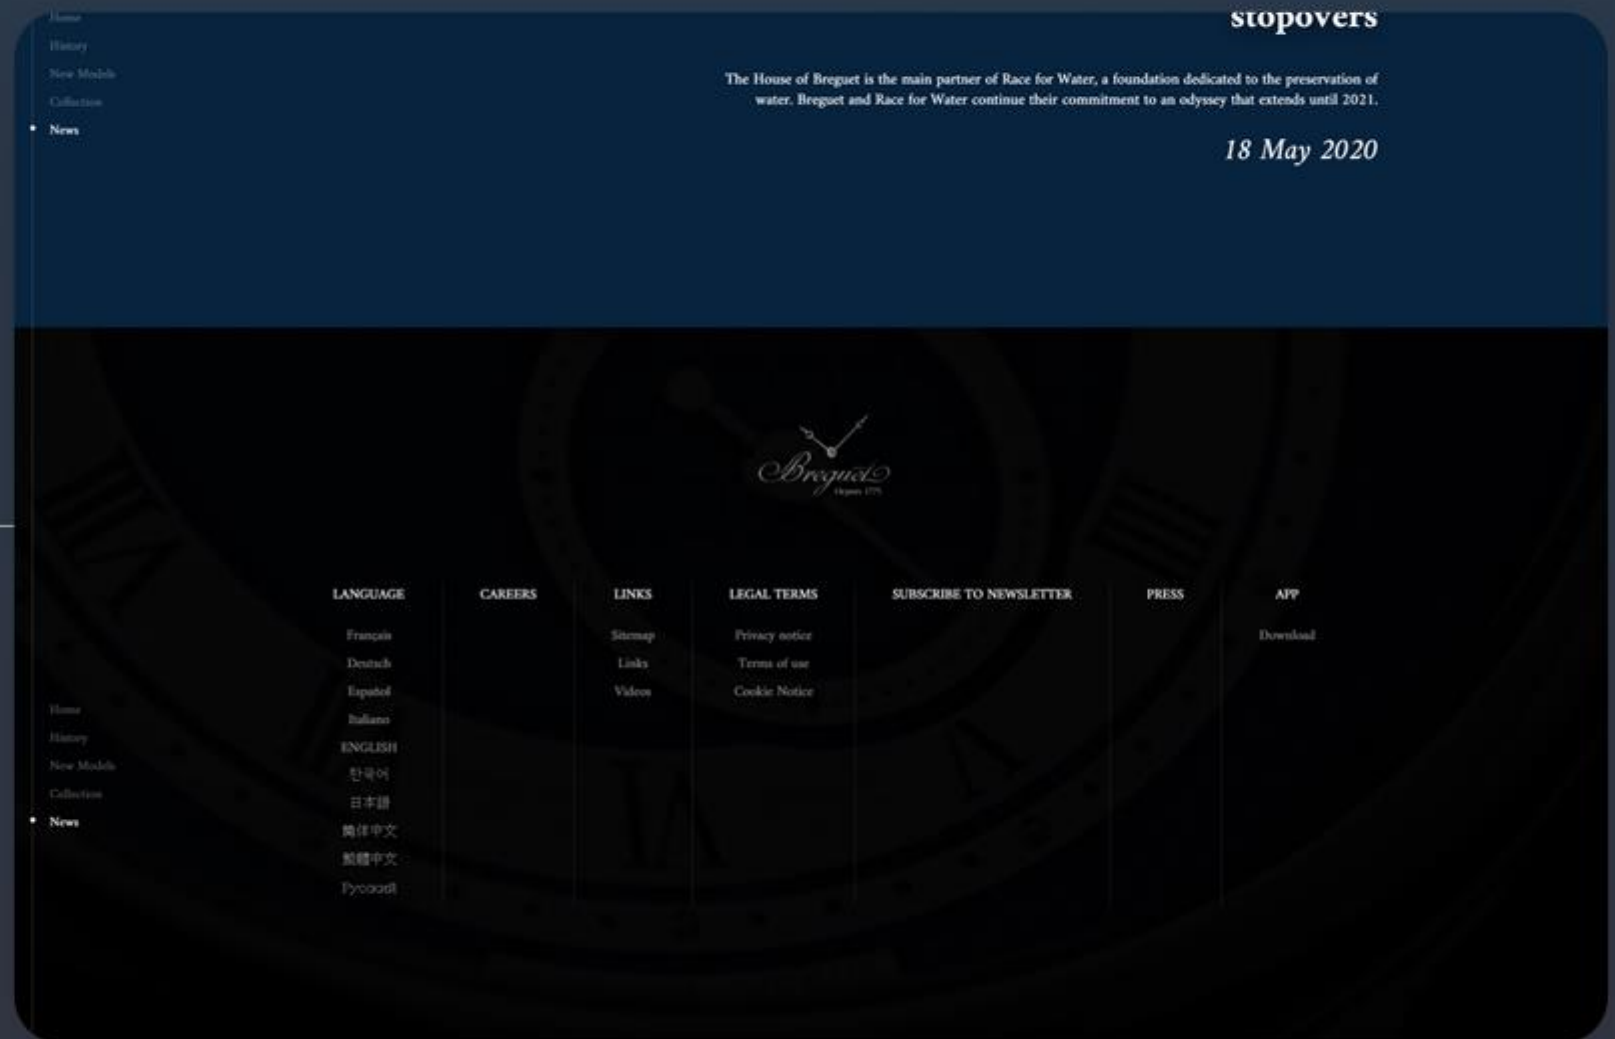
Home
History
New Models
Collection
News

stopovers

The House of Breguet is the main partner of Race for Water, a foundation dedicated to the preservation of water. Breguet and Race for Water continue their commitment to an odyssey that extends until 2021.

18 May 2020

Breguet
Depuis 1775

LANGUAGE
Français
Deutsch
Español
Italiano
ENGLISH
한국어
日本語
简体中文
繁體中文
Русский

CAREERS

LINKS
Sitemap
Links
Videos

LEGAL TERMS
Privacy notice
Terms of use
Cookie Notice

SUBSCRIBE TO NEWSLETTER

PRESS

APP
Download

Home
History
New Models
Collection
News